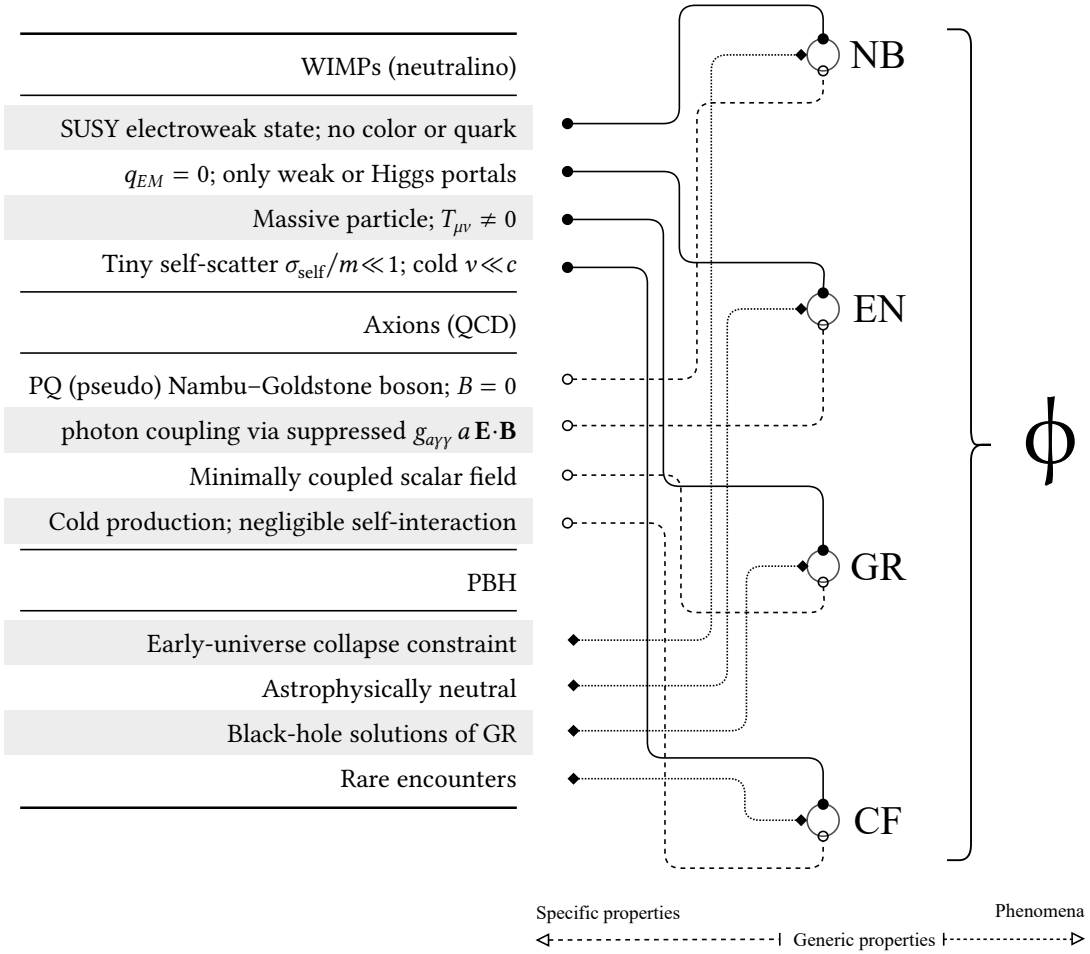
| WIMPs (neutralino) |
|---|
| SUSY electroweak state; no color or quark |
| $q_{EM} = 0$; only weak or Higgs portals |
| Massive particle; $T_{\mu\nu} \neq 0$ |
| Tiny self-scatter $\sigma_{\text{self}}/m \ll 1$; cold $v \ll c$ |
| Axions (QCD) |
| PQ (pseudo) Nambu–Goldstone boson; $B = 0$ |
| photon coupling via suppressed $g_{a\gamma\gamma}\, a\, \mathbf{E}\cdot\mathbf{B}$ |
| Minimally coupled scalar field |
| Cold production; negligible self-interaction |
| PBH |
| Early-universe collapse constraint |
| Astrophysically neutral |
| Black-hole solutions of GR |
| Rare encounters |

NB

EN

GR

CF

$\phi$

Specific properties

Generic properties

Phenomena